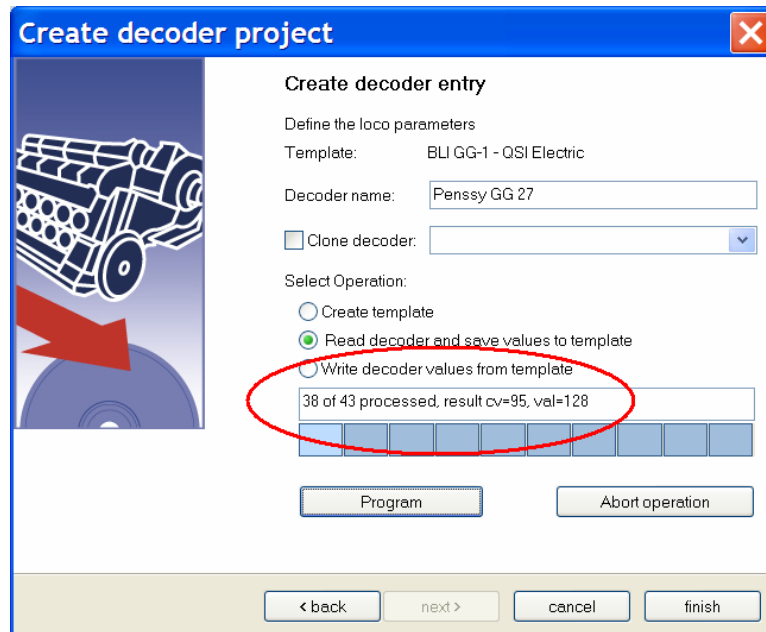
Create decoder project

Create decoder entry

Define the loco parameters

Template: BLI GG-1 - QSI Electric

Decoder name: Penssy GG 27

Clone decoder:

Select Operation:

Create template

Read decoder and save values to template

Write decoder values from template

38 of 43 processed, result cv=95, val=128

Program

Abort operation

< back

next >

cancel

finish